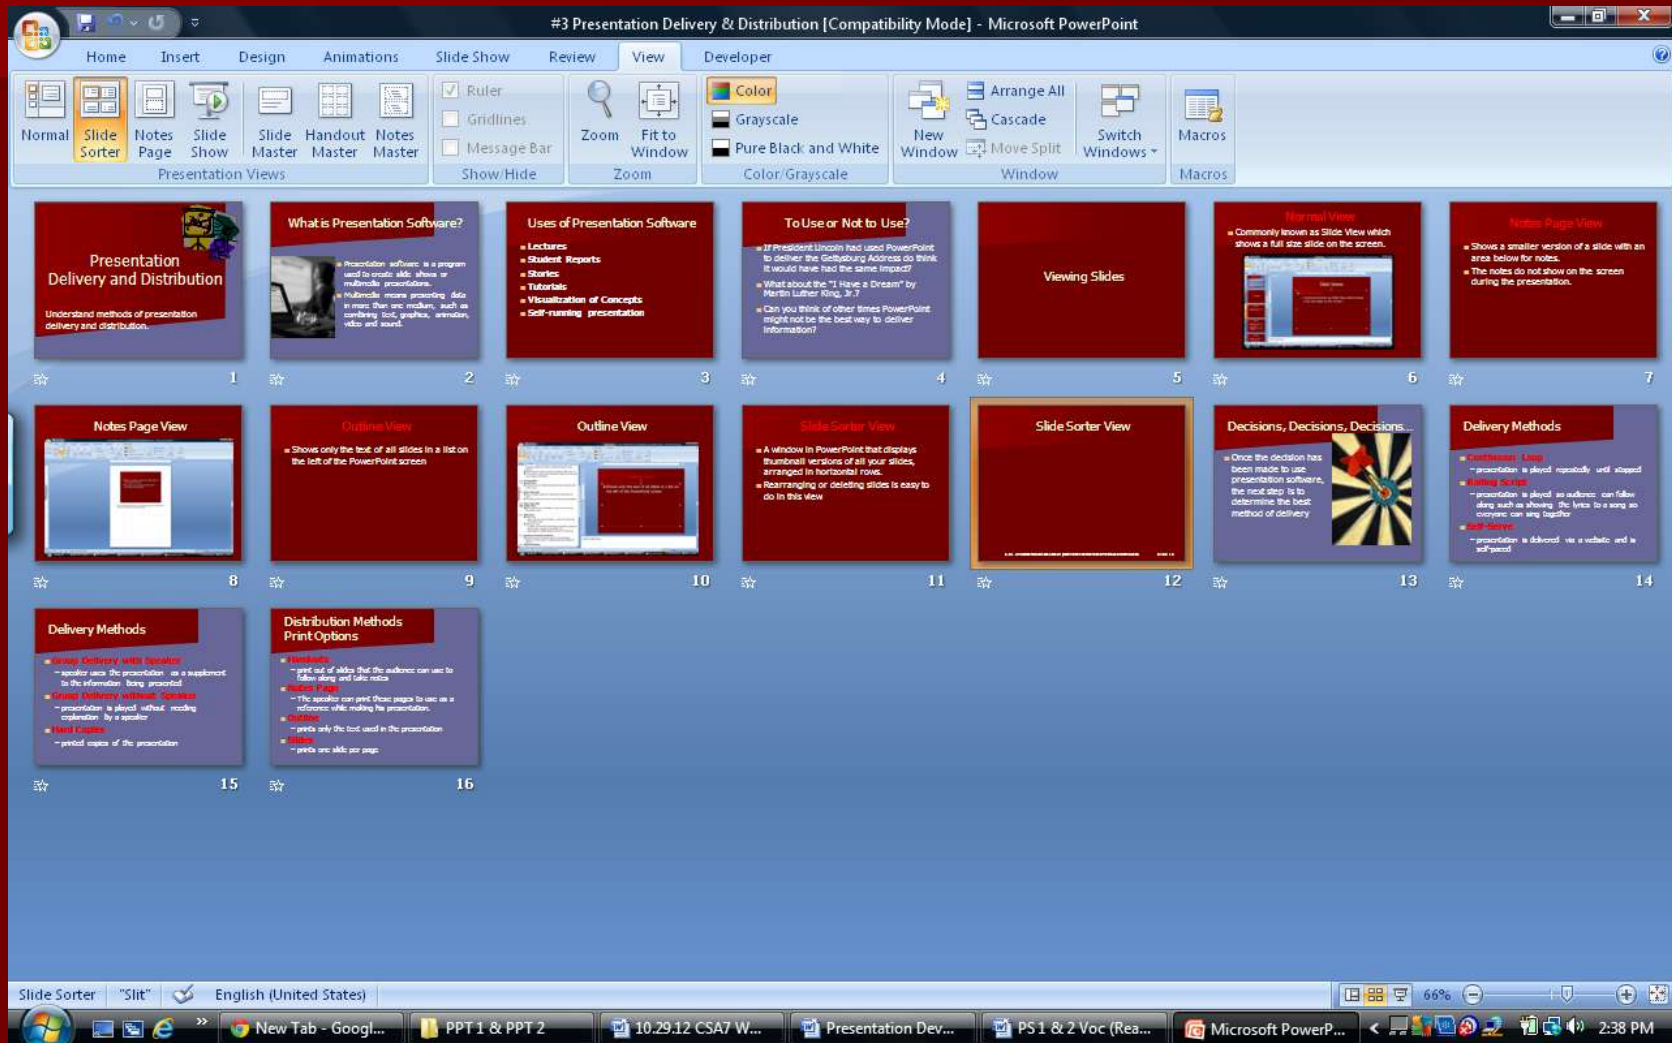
#3 Presentation Delivery & Distribution [Compatibility Mode] - Microsoft PowerPoint

Home Insert Design Animations Slide Show Review View Developer

Normal Slide Sorter Notes Page Slide Show Slide Master Handout Master Notes Master
Presentation Views

Ruler Gridlines Message Bar
Show/Hide

Zoom Fit to Window
Zoom

Color Grayscale Pure Black and White
Color/Grayscale

New Window Arrange All Cascade Move Split Switch Windows
Window

Macros
Macros

Presentation Delivery and Distribution
Understand methods of presentation delivery and distribution.
1

What is Presentation Software?
Presentation software is a program used to create slide shows or multimedia presentations.
Multimedia means presenting data in more than one medium, such as combining text, graphics, animation, video and sound.
2

Uses of Presentation Software
Lectures
Student Reports
Stories
Tutorials
Visualization of Concepts
Self-running presentation
3

To Use or Not to Use?
If President Lincoln had used PowerPoint to deliver the Gettysburg Address do think it would have had the same impact?
What about the "I Have a Dream" by Martin Luther King, Jr.?
Can you think of other times PowerPoint might not be the best way to deliver information?
4

Viewing Slides
5

Normal View
Commonly known as Slide View which shows a full size slide on the screen.
6

Notes Page View
Shows a smaller version of a slide with an area below for notes.
The notes do not show on the screen during the presentation.
7

Notes Page View
8

Outline View
Shows only the text of all slides in a list on the left of the PowerPoint screen
9

Outline View
10

Slide Sorter View
A window in PowerPoint that displays thumbnail versions of all your slides, arranged in horizontal rows.
Rearranging or deleting slides is easy to do in this view
11

Slide Sorter View
12

Decisions, Decisions, Decisions...
Once the decision has been made to use presentation software, the next step is to determine the best method of delivery
13

Delivery Methods
Continuous Loop
presentation is played repeatedly until stopped
Reading Script
presentation is played as audience can follow along such as showing the lyrics to a song so everyone can sing together
Self-Serve
presentation is delivered via a website and is self-paced
14

Delivery Methods
Group Delivery with Speaker
speaker uses the presentation as a supplement to the information being presented
Group Delivery without Speaker
presentation is played without needing explanation by a speaker
Hard Copies
printed copies of the presentation
15

Distribution Methods
Print Options
Handouts
print out of slides that the audience can use to follow along and take notes
Notes Page
The speaker can print these pages to use as a reference while making the presentation.
Outline
prints only the text used in the presentation
Slides
prints one slide per page
16

Slide Sorter "Slit" English (United States) 66%

New Tab - Googl... PPT 1 & PPT 2 10.29.12 CSA7 W... Presentation Dev... PS1 & 2 Voc (Rea... Microsoft PowerP... 2:38 PM